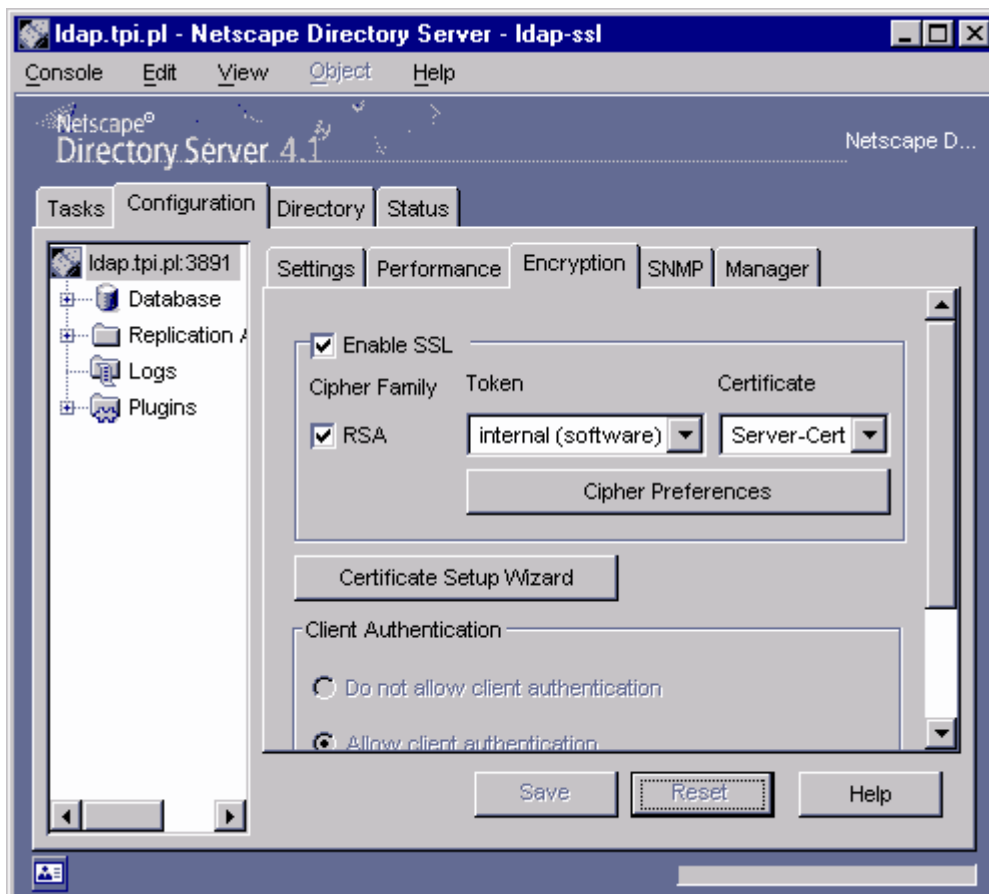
ldap.tpi.pl - Netscape Directory Server - ldap-ssl

Console Edit View Object Help

Netscape®
Directory Server 4.1

Netscape D...

Tasks Configuration Directory Status

ldap.tpi.pl:3891
Database
Replication A
Logs
Plugins

Settings Performance Encryption SNMP Manager

Enable SSL

Cipher Family Token Certificate

RSA internal (software) Server-Cert

Cipher Preferences

Certificate Setup Wizard

Client Authentication

Do not allow client authentication

Allow client authentication

Save Reset Help